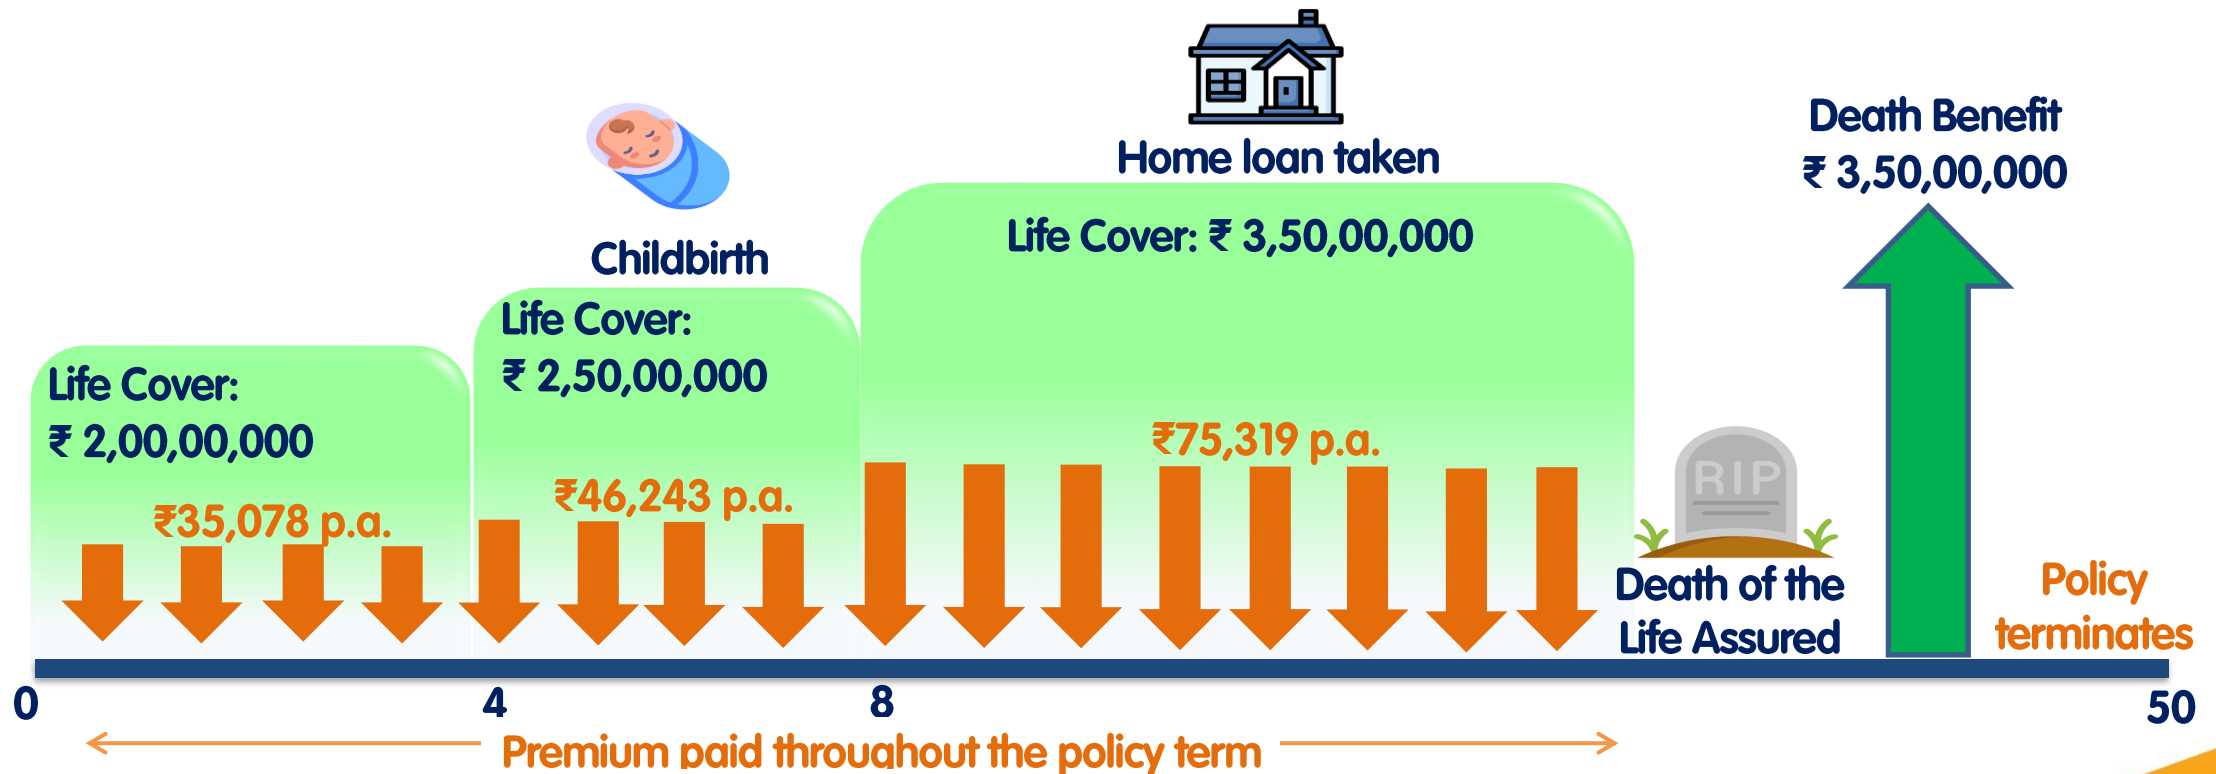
Home loan taken

Death Benefit
₹ 3,50,00,000

Childbirth

Life Cover: ₹ 3,50,00,000

Life Cover:
₹ 2,50,00,000

Life Cover:
₹ 2,00,00,000

₹75,319 p.a.

₹46,243 p.a.

₹35,078 p.a.

RIP

Death of the Life Assured

Policy terminates

0
4
8
50

Premium paid throughout the policy term